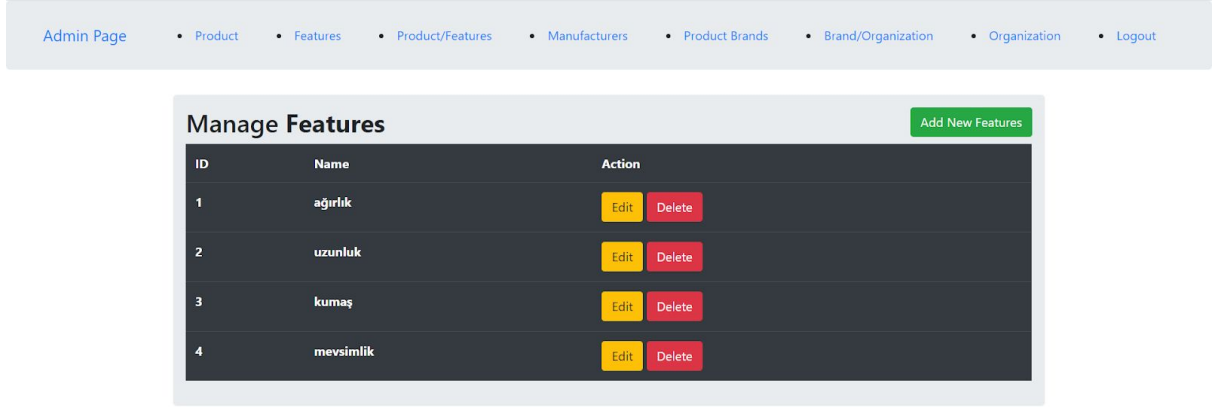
Admin Page

- Product
- Features
- Product/Features
- Manufacturers
- Product Brands
- Brand/Organization
- Organization
- Logout

Manage **Features**

Add New Features

| ID | Name | Action |
|---|---|---|
| 1 | ağırlık | Edit Delete |
| 2 | uzunluk | Edit Delete |
| 3 | kumaş | Edit Delete |
| 4 | mevsimlik | Edit Delete |